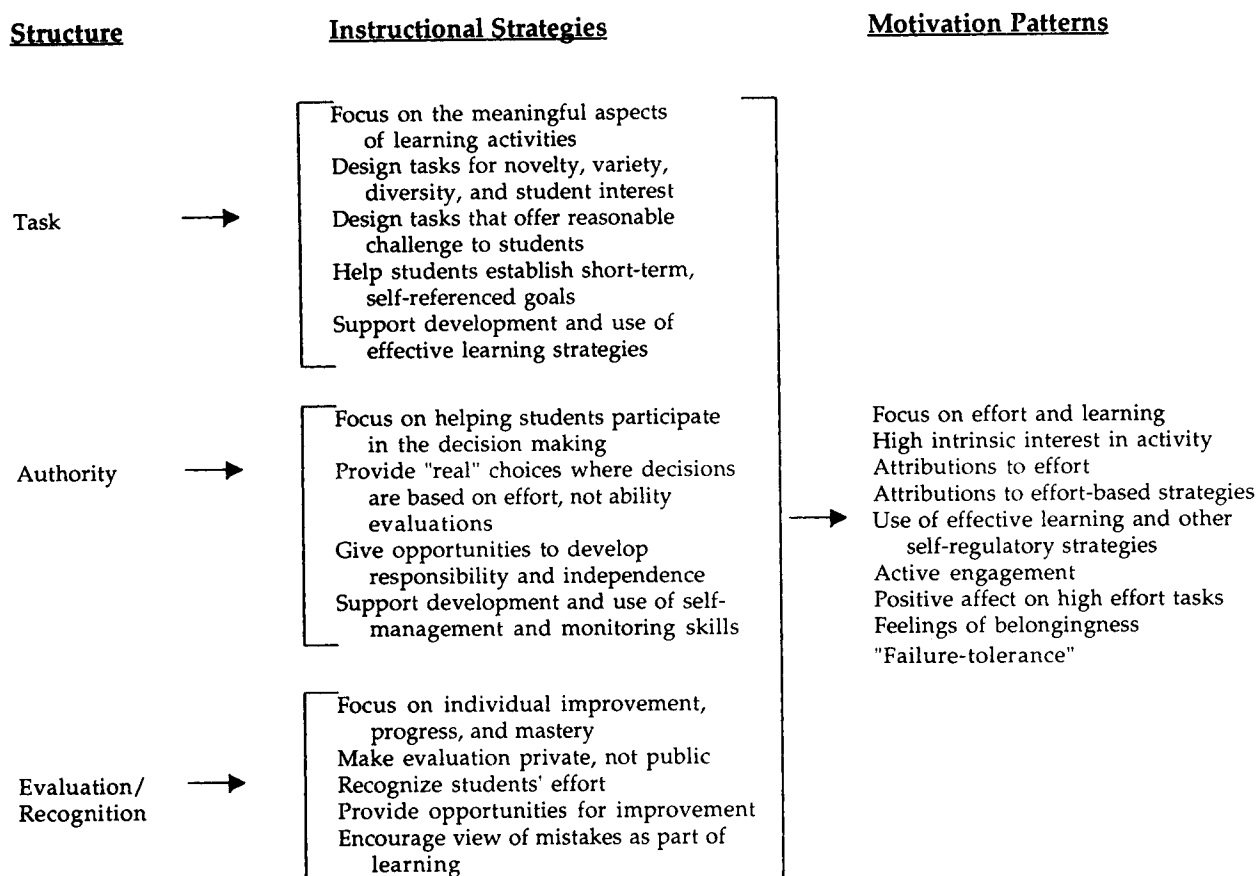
Structure

Instructional Strategies

Motivation Patterns

Task

Focus on the meaningful aspects of learning activities
Design tasks for novelty, variety, diversity, and student interest
Design tasks that offer reasonable challenge to students
Help students establish short-term, self-referenced goals
Support development and use of effective learning strategies

Authority

Focus on helping students participate in the decision making
Provide "real" choices where decisions are based on effort, not ability evaluations
Give opportunities to develop responsibility and independence
Support development and use of self-management and monitoring skills

Evaluation/ Recognition

Focus on individual improvement, progress, and mastery
Make evaluation private, not public
Recognize students' effort
Provide opportunities for improvement
Encourage view of mistakes as part of learning

Focus on effort and learning
High intrinsic interest in activity
Attributions to effort
Attributions to effort-based strategies
Use of effective learning and other self-regulatory strategies
Active engagement
Positive affect on high effort tasks
Feelings of belongingness
"Failure-tolerance"